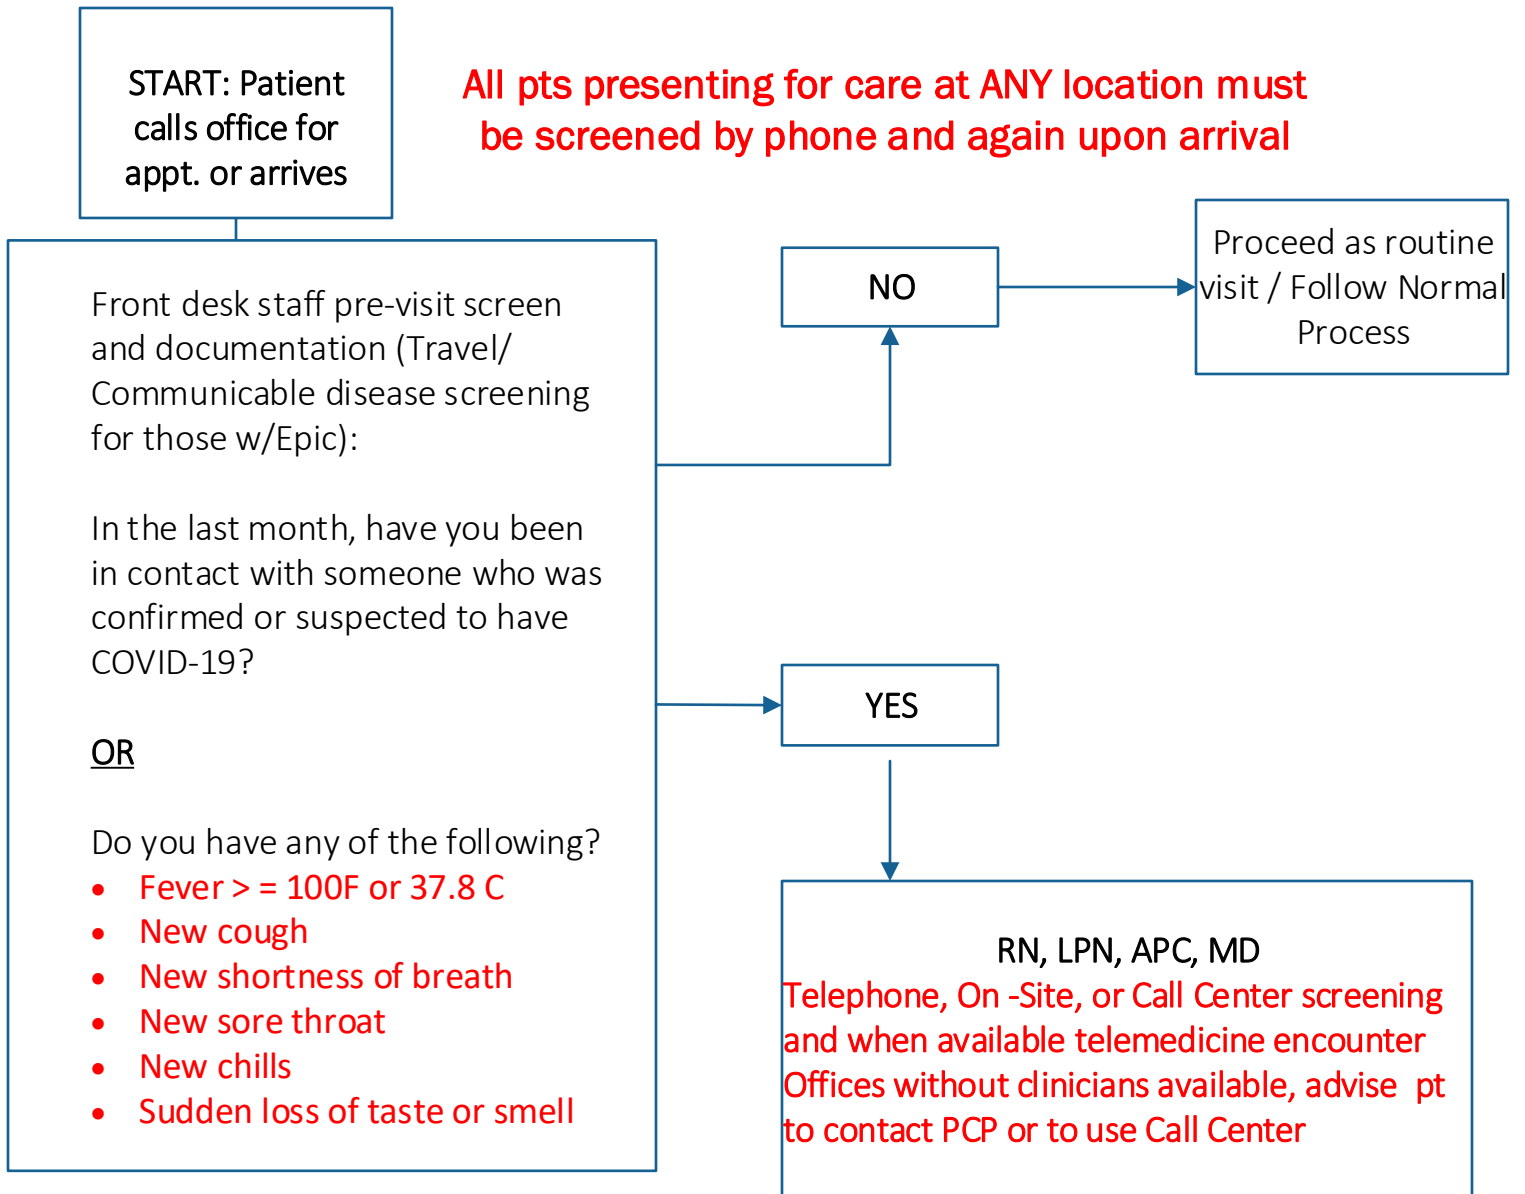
START: Patient calls office for appt. or arrives

All pts presenting for care at ANY location must be screened by phone and again upon arrival

Front desk staff pre-visit screen and documentation (Travel/ Communicable disease screening for those w/Epic):

In the last month, have you been in contact with someone who was confirmed or suspected to have COVID-19?

OR

Do you have any of the following?
- Fever > = 100F or 37.8 C
- New cough
- New shortness of breath
- New sore throat
- New chills
- Sudden loss of taste or smell

NO

Proceed as routine visit / Follow Normal Process

YES

RN, LPN, APC, MD
Telephone, On -Site, or Call Center screening and when available telemedicine encounter
Offices without clinicians available, advise pt to contact PCP or to use Call Center